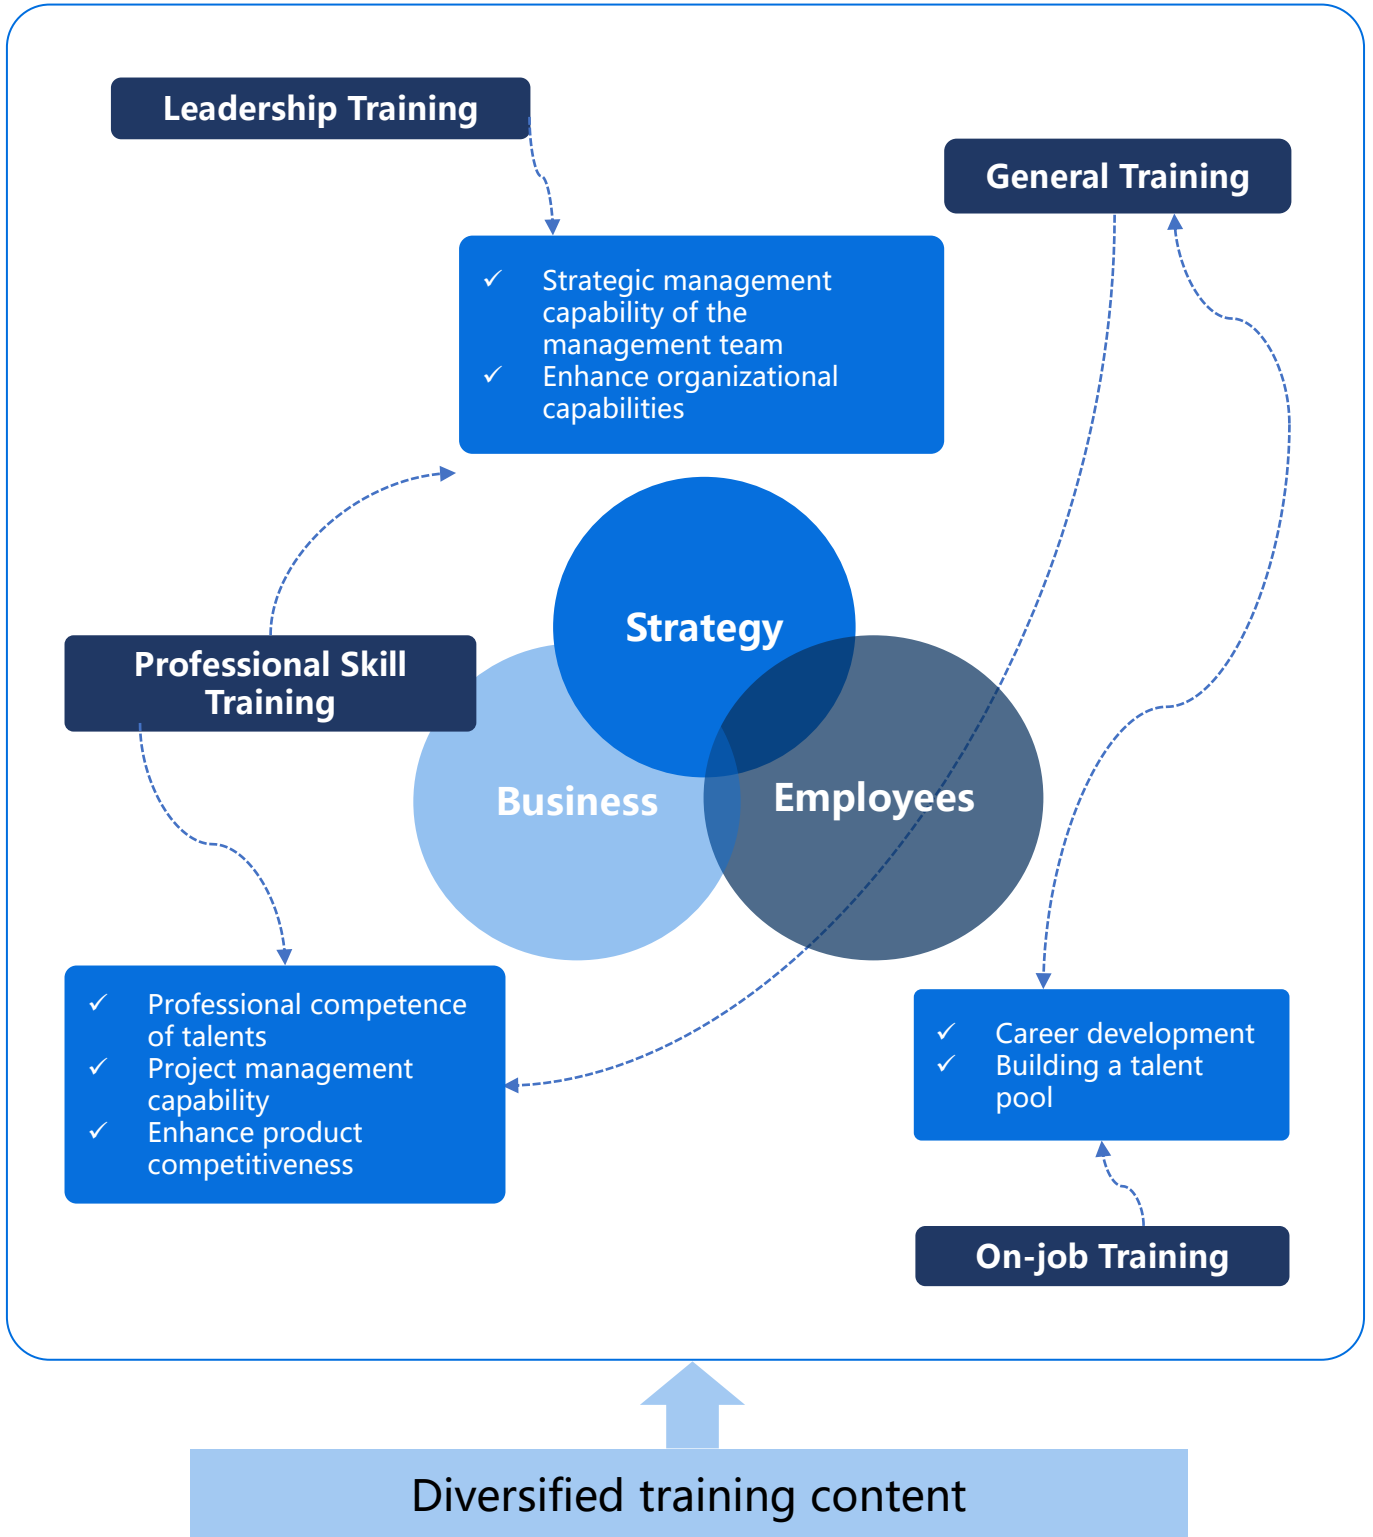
Leadership Training

General Training

✓ Strategic management capability of the management team
✓ Enhance organizational capabilities

Strategy

Professional Skill Training

Business

Employees

✓ Professional competence of talents
✓ Project management capability
✓ Enhance product competitiveness

✓ Career development
✓ Building a talent pool

On-job Training

Diversified training content